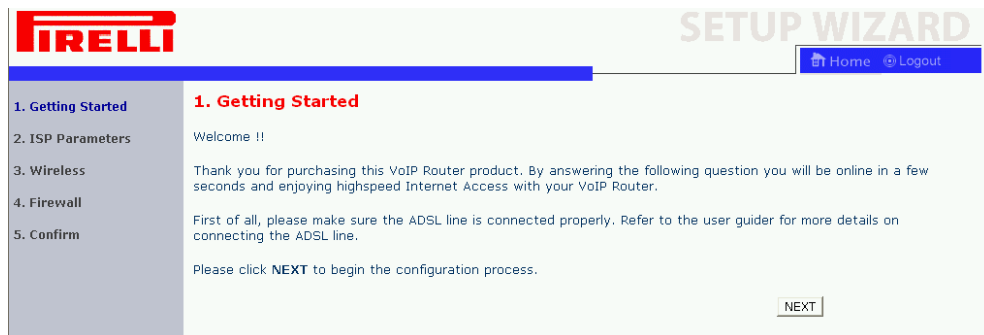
PIRELLI

SETUP WIZARD

Home Logout

1. Getting Started
2. ISP Parameters
3. Wireless
4. Firewall
5. Confirm

1. Getting Started

Welcome !!

Thank you for purchasing this VoIP Router product. By answering the following question you will be online in a few seconds and enjoying highspeed Internet Access with your VoIP Router.

First of all, please make sure the ADSL line is connected properly. Refer to the user guider for more details on connecting the ADSL line.

Please click NEXT to begin the configuration process.

NEXT